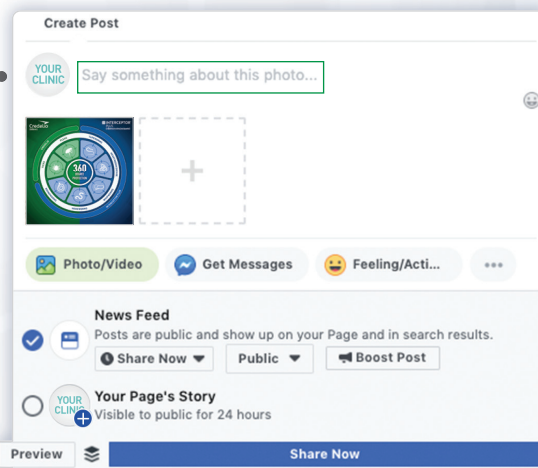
Create Post

YOUR CLINIC

Say something about this photo...

+

Photo/Video

Get Messages

Feeling/Acti...

•••

News Feed

Posts are public and show up on your Page and in search results.

Share Now

Public

Boost Post

YOUR CLINIC

Your Page's Story

Visible to public for 24 hours

Preview

Share Now